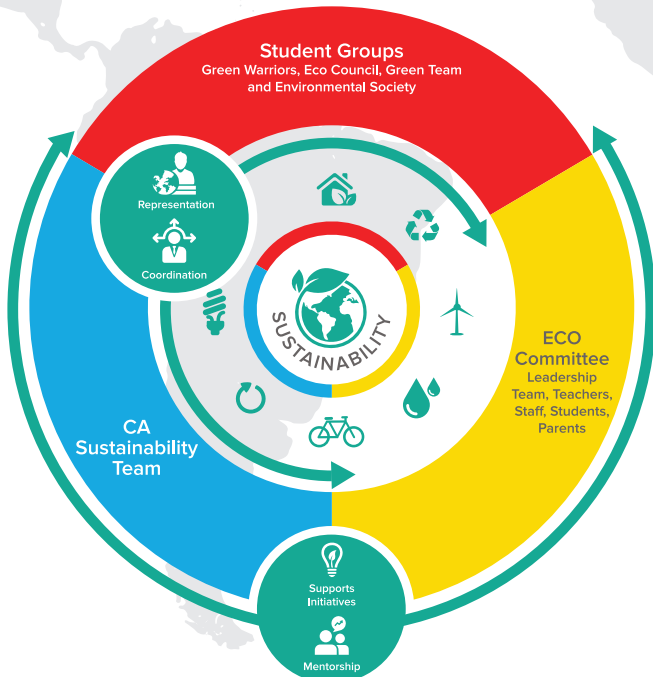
Student Groups
Green Warriors, Eco Council, Green Team and Environmental Society

Representation

Coordination

SUSTAINABILITY

ECO Committee
Leadership Team, Teachers, Staff, Students, Parents

CA Sustainability Team

Supports Initiatives

Mentorship